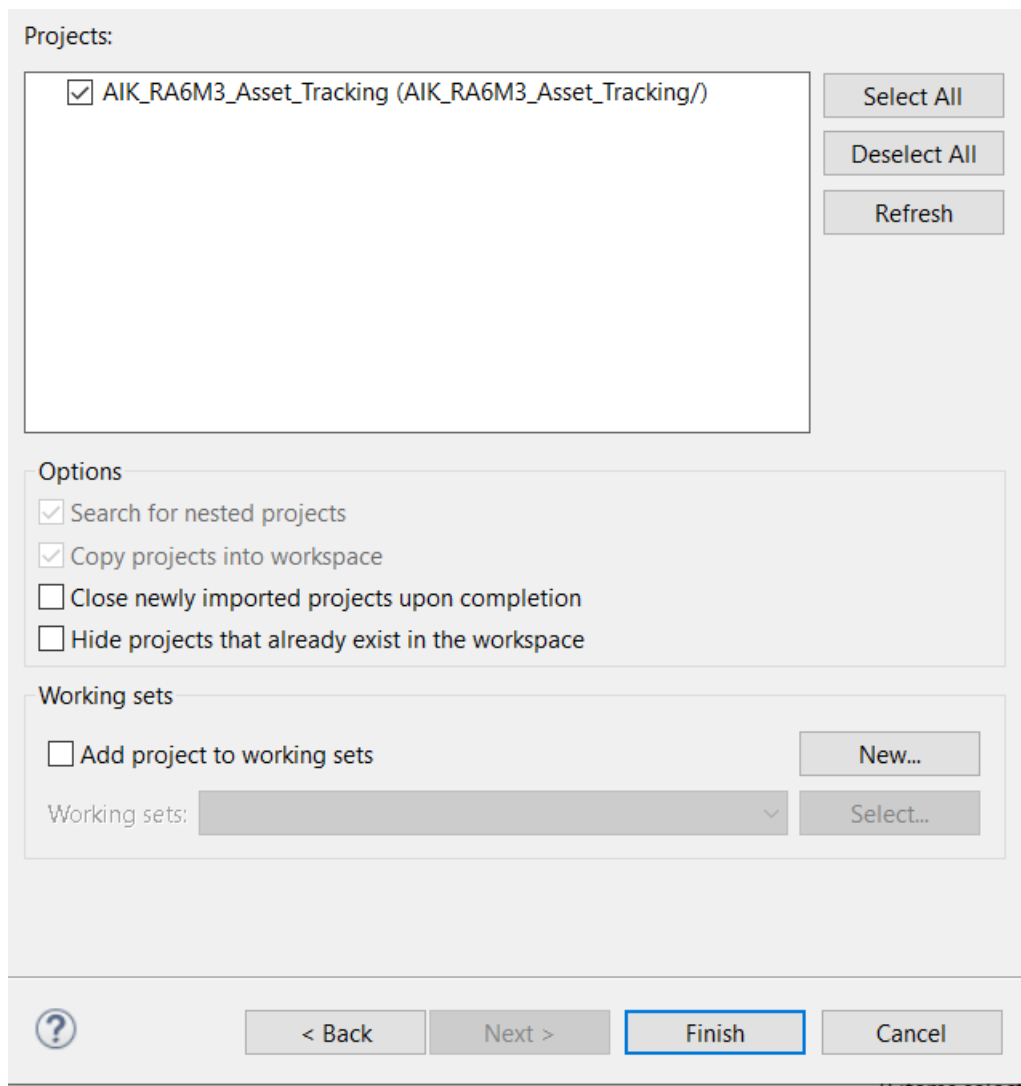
Projects:

☑ AIK_RA6M3_Asset_Tracking (AIK_RA6M3_Asset_Tracking/)

Select All

Deselect All

Refresh

Options

☑ Search for nested projects

☑ Copy projects into workspace

☐ Close newly imported projects upon completion

☐ Hide projects that already exist in the workspace

Working sets

☐ Add project to working sets

New...

Working sets:

Select...

?

< Back

Next >

Finish

Cancel